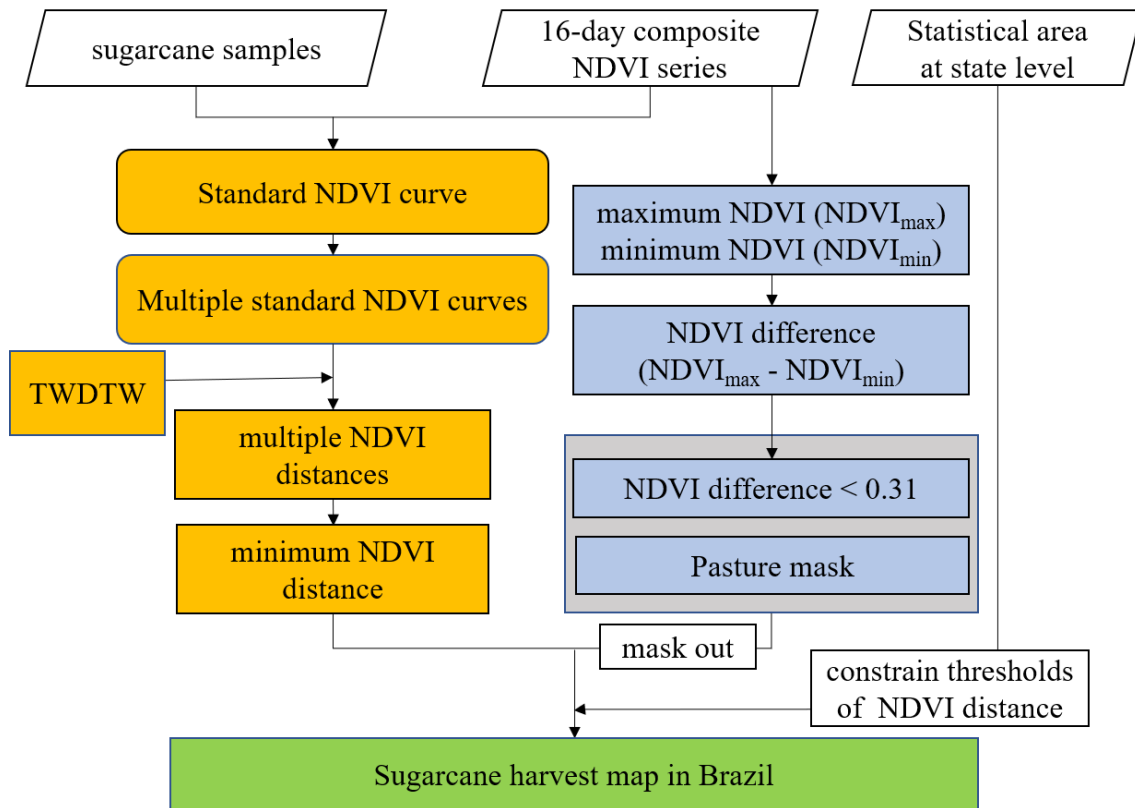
sugarcane samples

16-day composite NDVI series

Statistical area at state level

Standard NDVI curve

Multiple standard NDVI curves

TWDTW

multiple NDVI distances

minimum NDVI distance

maximum NDVI ($NDVI_{max}$)
minimum NDVI ($NDVI_{min}$)

NDVI difference ($NDVI_{max}$ - $NDVI_{min}$)

NDVI difference < 0.31

Pasture mask

mask out

constrain thresholds of NDVI distance

Sugarcane harvest map in Brazil